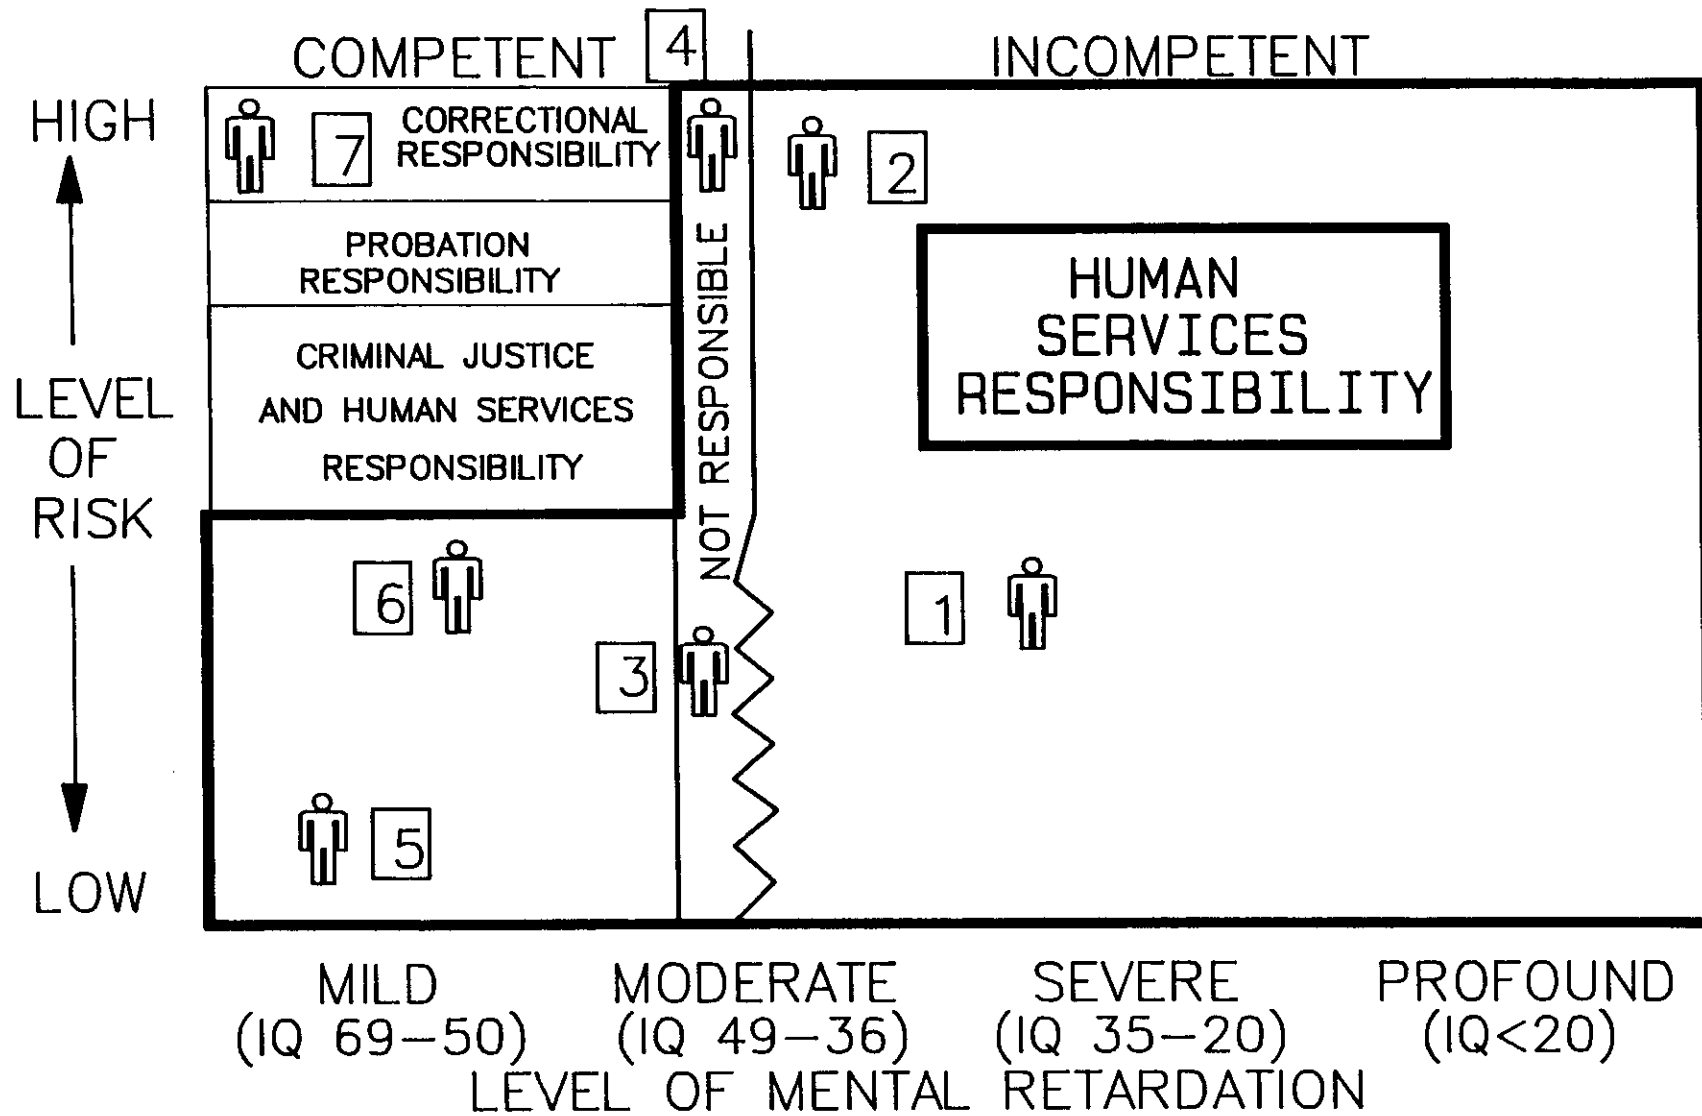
COMPETENT 4 INCOMPETENT

HIGH

LEVEL OF RISK

LOW

7 CORRECTIONAL RESPONSIBILITY

PROBATION RESPONSIBILITY

CRIMINAL JUSTICE AND HUMAN SERVICES RESPONSIBILITY

NOT RESPONSIBLE

2

HUMAN SERVICES RESPONSIBILITY

6

3

1

5

MILD (IQ 69–50) MODERATE (IQ 49–36) SEVERE (IQ 35–20) PROFOUND (IQ<20)

LEVEL OF MENTAL RETARDATION